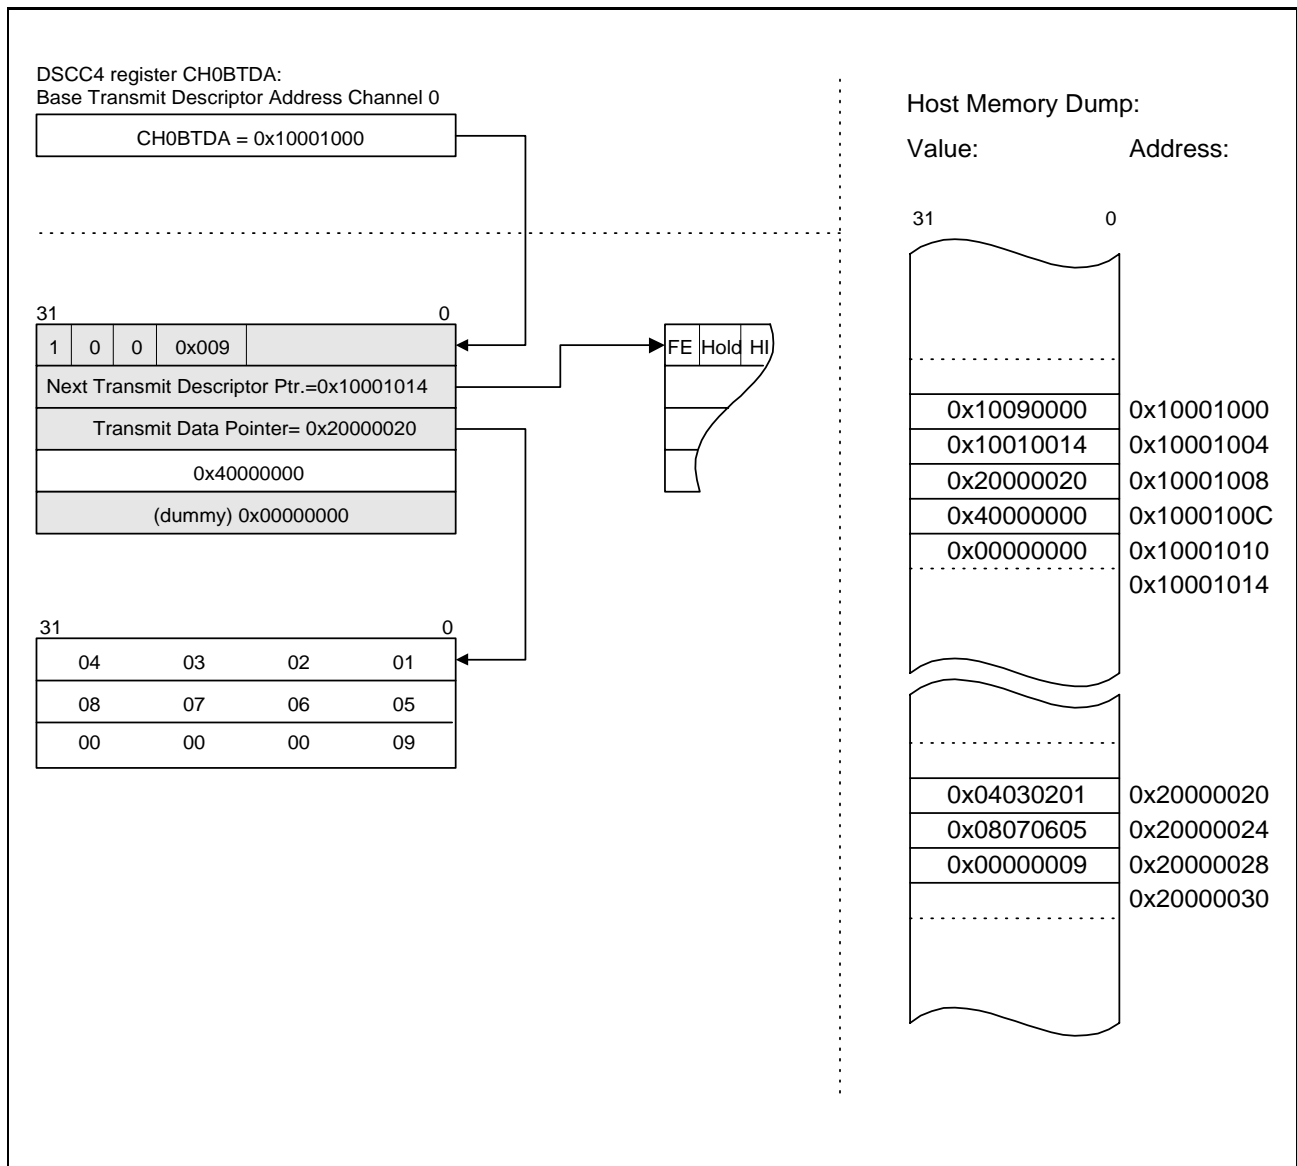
DSCC4 register CH0BTDA:
Base Transmit Descriptor Address Channel 0

CH0BTDA = 0x10001000

31 0

| 1 | 0 | 0 | 0x009 | |
|---|---|---|---|---|

Next Transmit Descriptor Ptr.=0x10001014

Transmit Data Pointer= 0x20000020

0x40000000

(dummy) 0x00000000

FE Hold HI

31 0

| 04 | 03 | 02 | 01 |
|---|---|---|---|
| 08 | 07 | 06 | 05 |
| 00 | 00 | 00 | 09 |

Host Memory Dump:

Value: Address:

31 0

| Value | Address |
|---|---|
| 0x10090000 | 0x10001000 |
| 0x10010014 | 0x10001004 |
| 0x20000020 | 0x10001008 |
| 0x40000000 | 0x1000100C |
| 0x00000000 | 0x10001010 |
| | 0x10001014 |

| Value | Address |
|---|---|
| 0x04030201 | 0x20000020 |
| 0x08070605 | 0x20000024 |
| 0x00000009 | 0x20000028 |
| | 0x20000030 |